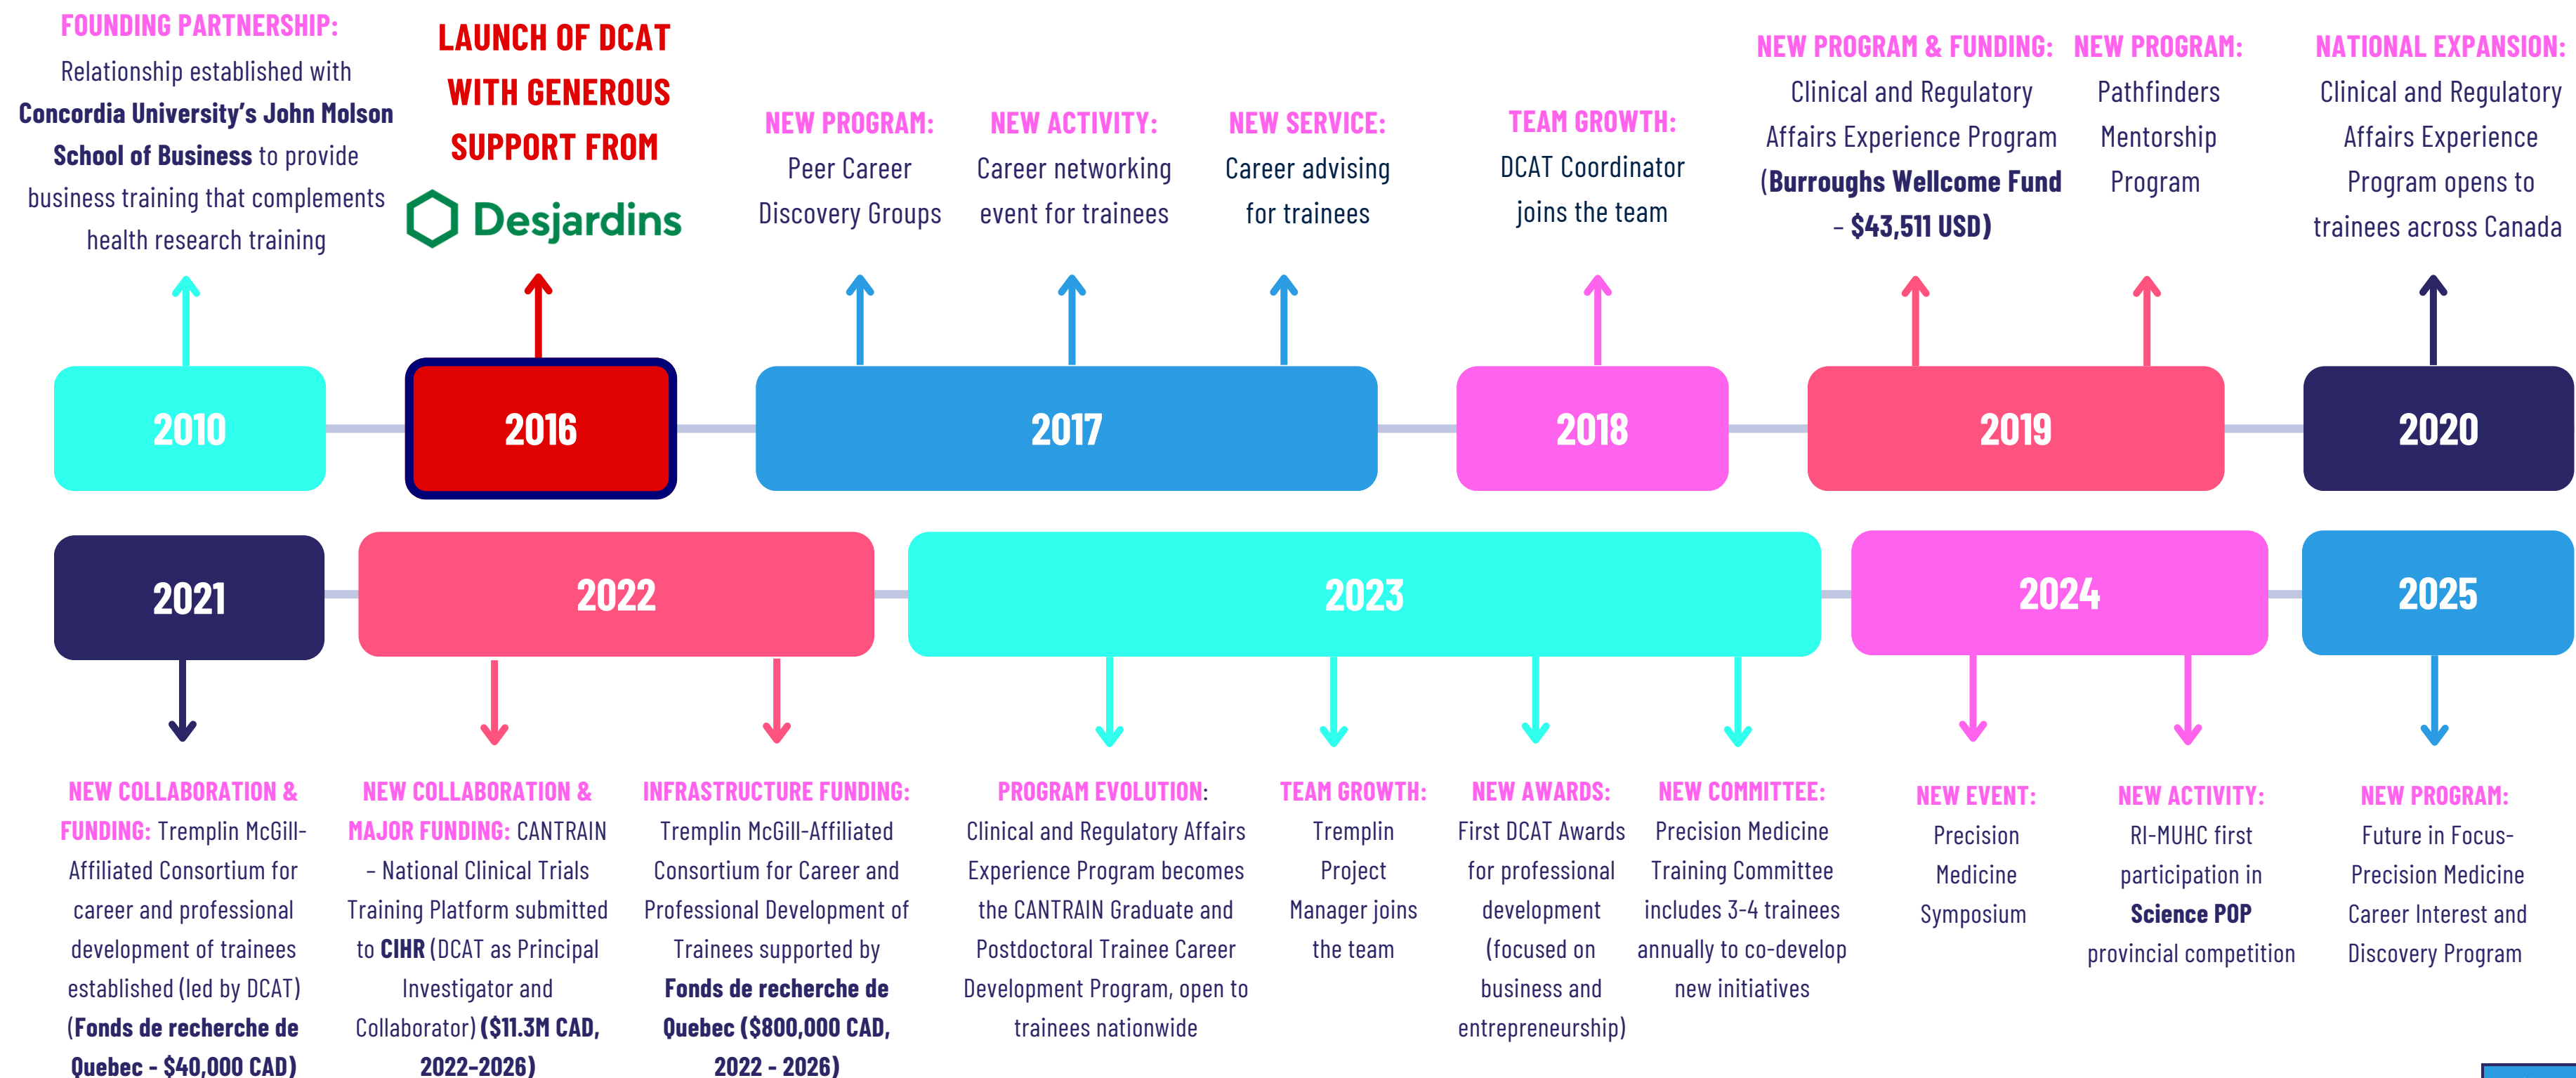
FOUNDING PARTNERSHIP: Relationship established with Concordia University's John Molson School of Business to provide business training that complements health research training

LAUNCH OF DCAT WITH GENEROUS SUPPORT FROM Desjardins

NEW PROGRAM: Peer Career Discovery Groups

NEW ACTIVITY: Career networking event for trainees

NEW SERVICE: Career advising for trainees

TEAM GROWTH: DCAT Coordinator joins the team

NEW PROGRAM & FUNDING: Clinical and Regulatory Affairs Experience Program (Burroughs Wellcome Fund – $43,511 USD)

NEW PROGRAM: Pathfinders Mentorship Program

NATIONAL EXPANSION: Clinical and Regulatory Affairs Experience Program opens to trainees across Canada

2010

2016

2017

2018

2019

2020

2021

2022

2023

2024

2025

NEW COLLABORATION & FUNDING: Tremplin McGill-Affiliated Consortium for career and professional development of trainees established (led by DCAT) (Fonds de recherche de Quebec - $40,000 CAD)

NEW COLLABORATION & MAJOR FUNDING: CANTRAIN – National Clinical Trials Training Platform submitted to CIHR (DCAT as Principal Investigator and Collaborator) ($11.3M CAD, 2022-2026)

INFRASTRUCTURE FUNDING: Tremplin McGill-Affiliated Consortium for Career and Professional Development of Trainees supported by Fonds de recherche de Quebec ($800,000 CAD, 2022 - 2026)

PROGRAM EVOLUTION: Clinical and Regulatory Affairs Experience Program becomes the CANTRAIN Graduate and Postdoctoral Trainee Career Development Program, open to trainees nationwide

TEAM GROWTH: Tremplin Project Manager joins the team

NEW AWARDS: First DCAT Awards for professional development (focused on business and entrepreneurship)

NEW COMMITTEE: Precision Medicine Training Committee includes 3-4 trainees annually to co-develop new initiatives

NEW EVENT: Precision Medicine Symposium

NEW ACTIVITY: RI-MUHC first participation in Science POP provincial competition

NEW PROGRAM: Future in Focus- Precision Medicine Career Interest and Discovery Program